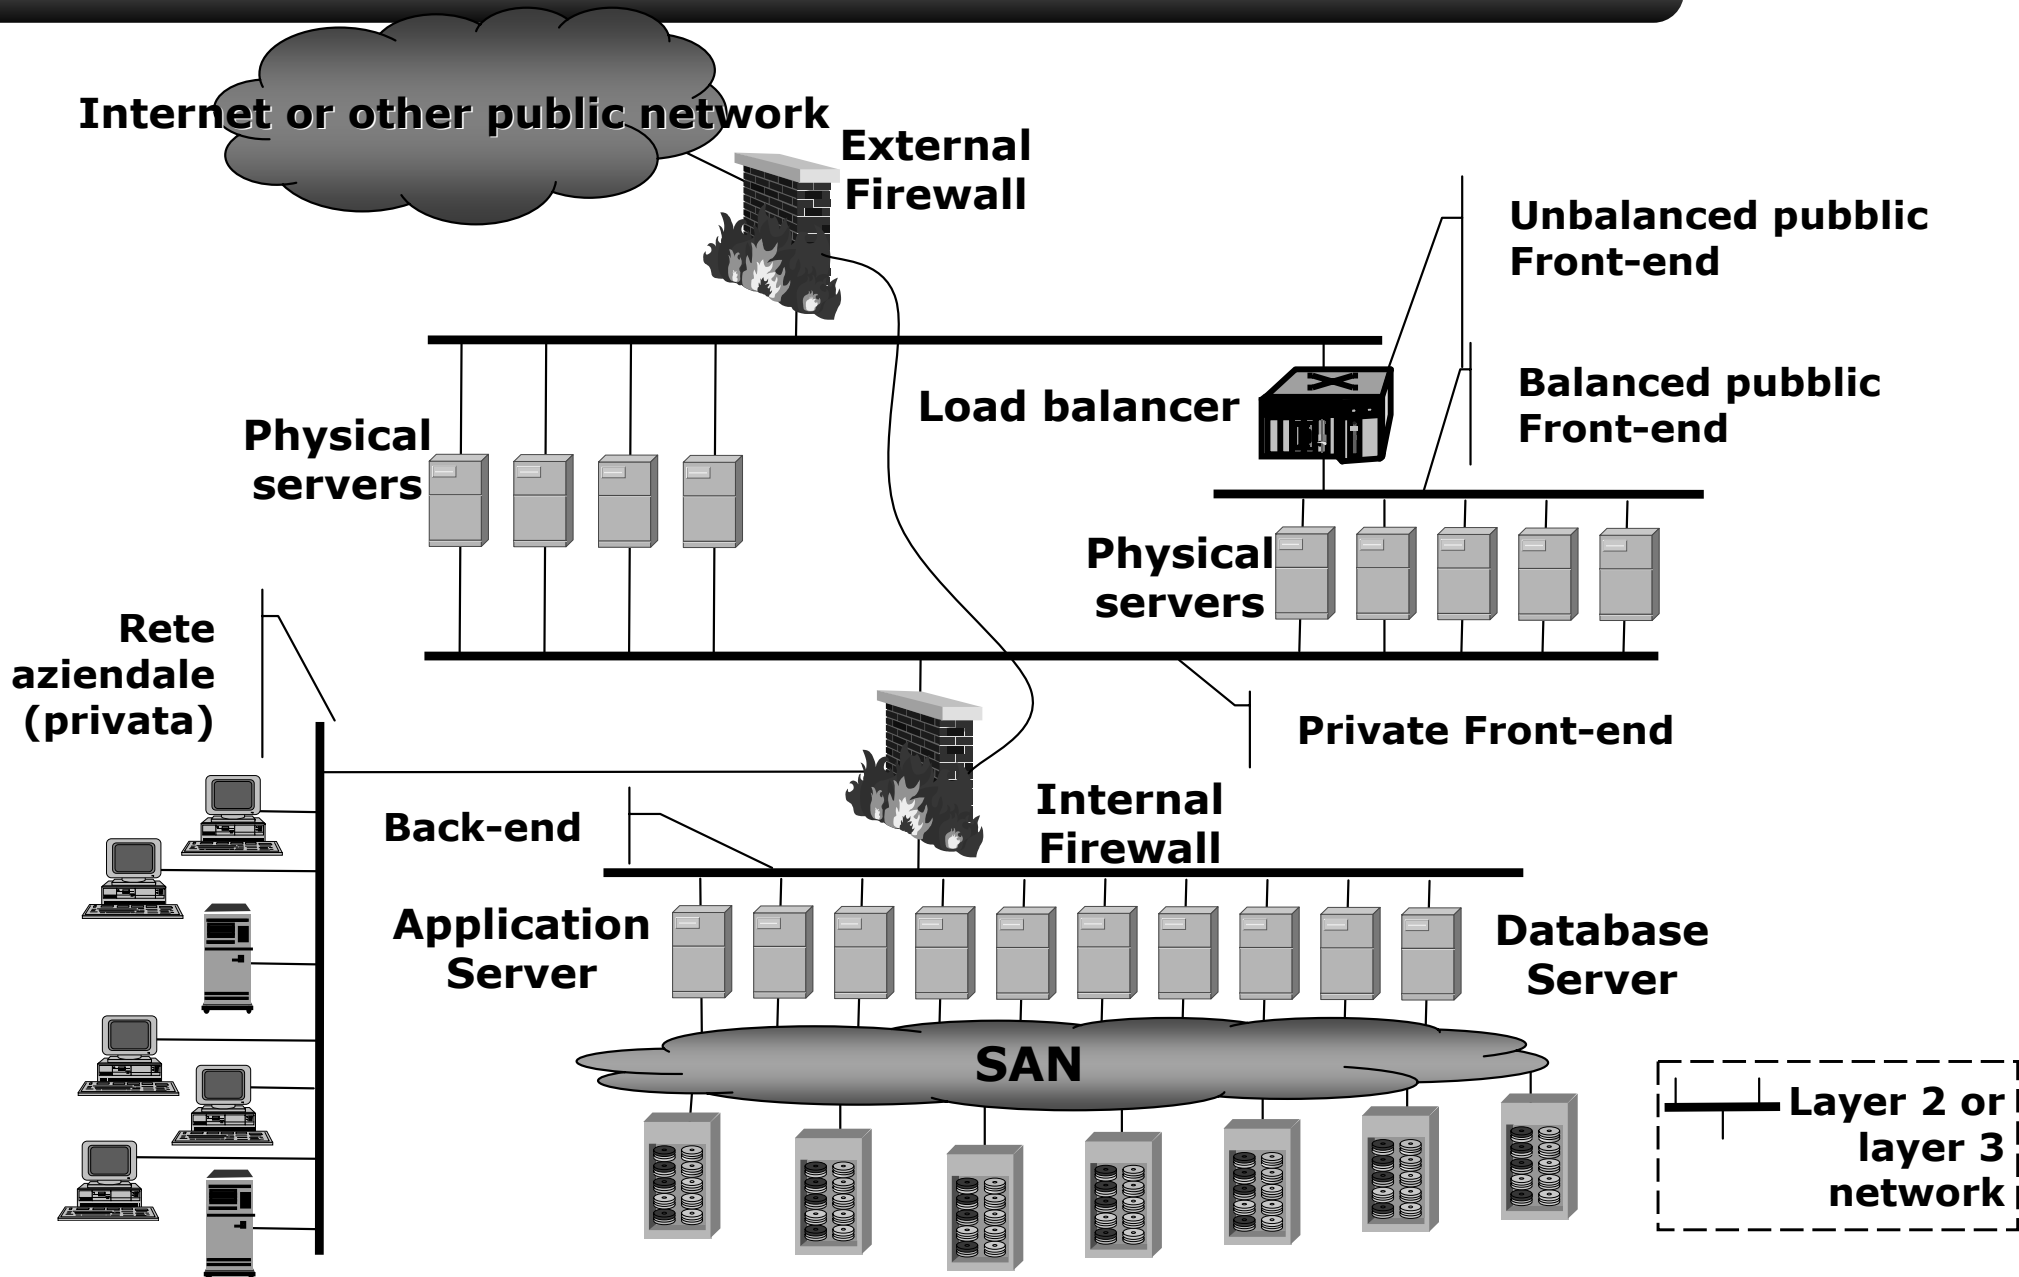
Internet or other public network

External Firewall

Unbalanced pubblic Front-end

Load balancer

Balanced pubblic Front-end

Physical servers

Physical servers

Rete aziendale (privata)

Private Front-end

Internal Firewall

Back-end

Application Server

Database Server

SAN

Layer 2 or layer 3 network